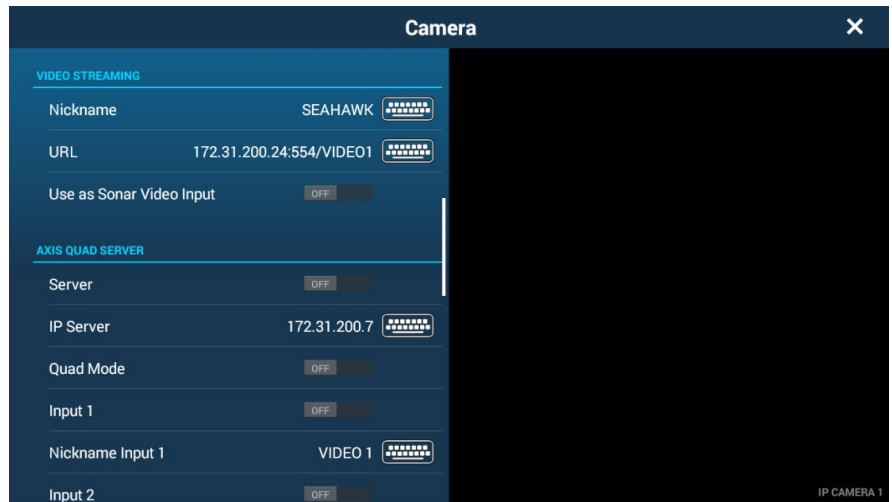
Camera
✕

VIDEO STREAMING

Nickname SEAHAWK

URL 172.31.200.24:554/VIDEO1

Use as Sonar Video Input OFF

AXIS QUAD SERVER

Server OFF

IP Server 172.31.200.7

Quad Mode OFF

Input 1 OFF

Nickname Input 1 VIDEO 1

Input 2 OFF

IP CAMERA 1